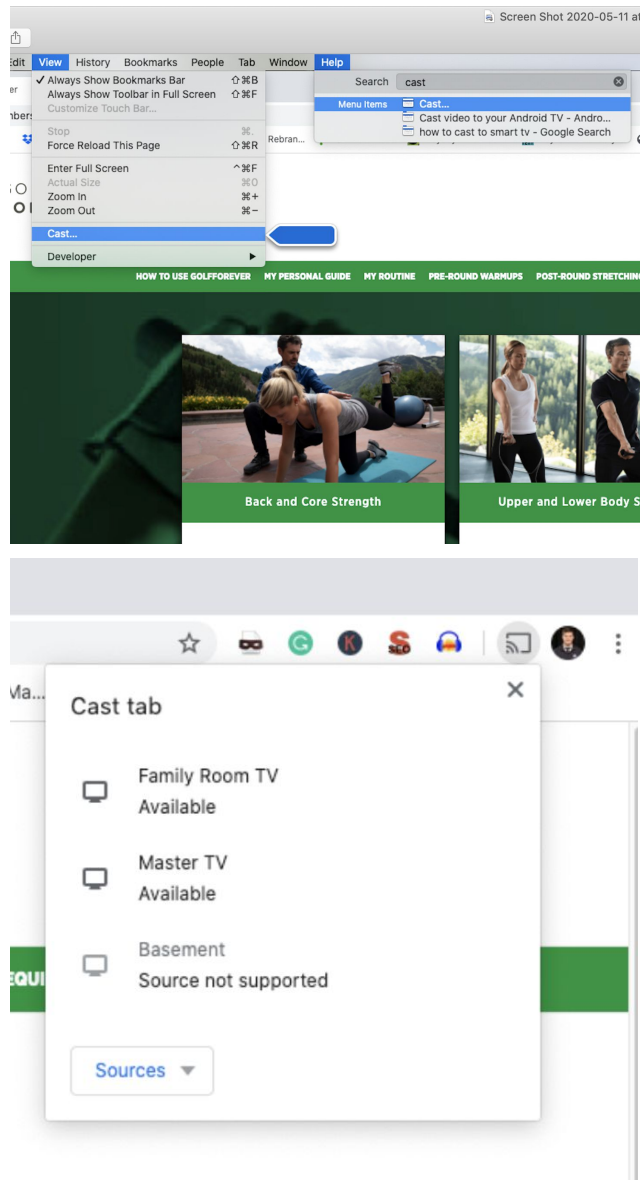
Screen Shot 2020-05-11 at

Edit View History Bookmarks People Tab Window Help

✓ Always Show Bookmarks Bar ⇧⌘B
Always Show Toolbar in Full Screen ⇧⌘F
Customize Touch Bar...

Stop ⌘.
Force Reload This Page ⇧⌘R

Enter Full Screen ^⌘F
Actual Size ⌘0
Zoom In ⌘+
Zoom Out ⌘−

Cast...

Developer ▶

Search cast
Menu Items Cast...
Cast video to your Android TV - Andro...
how to cast to smart tv - Google Search

Rebran...

HOW TO USE GOLFFOREVER MY PERSONAL GUIDE MY ROUTINE PRE-ROUND WARMUPS POST-ROUND STRETCHING

Back and Core Strength

Upper and Lower Body S

Ma...

Cast tab

Family Room TV
Available

Master TV
Available

Basement
Source not supported

Sources

EQUI